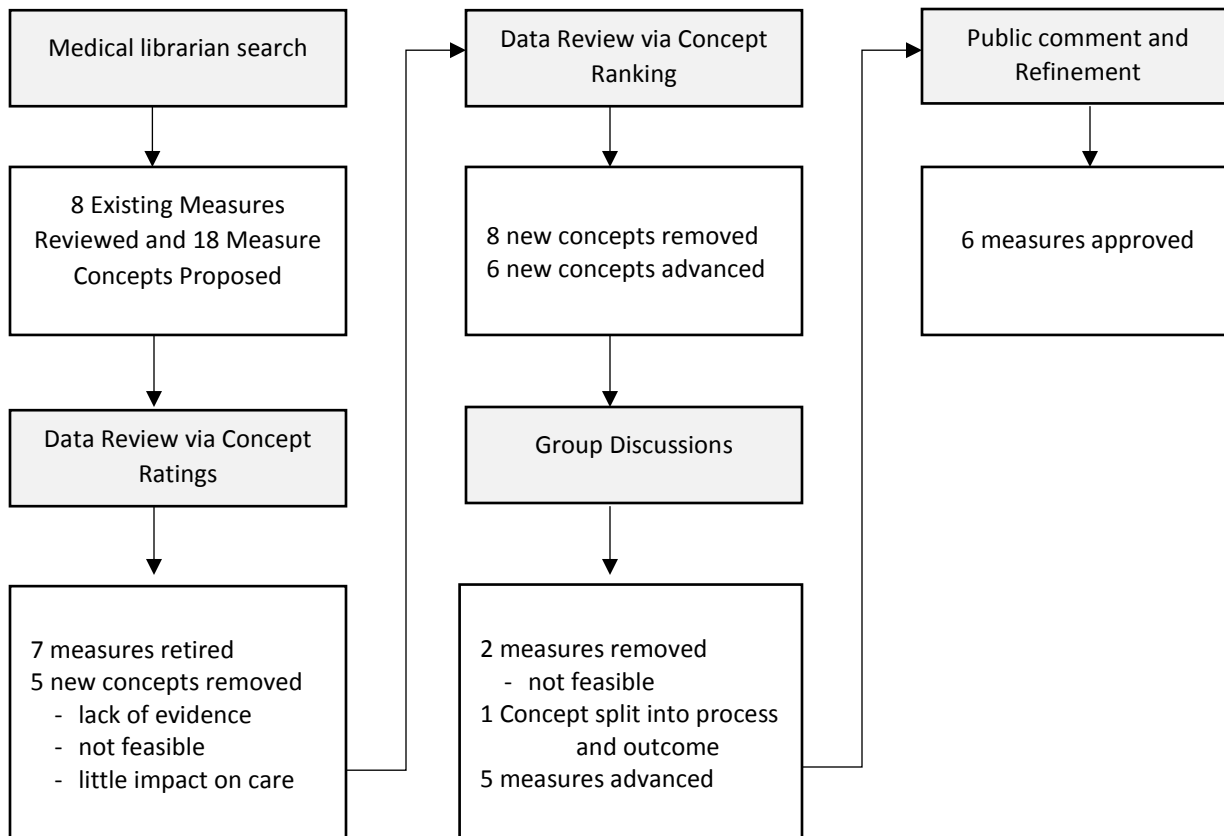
Medical librarian search

8 Existing Measures Reviewed and 18 Measure Concepts Proposed

Data Review via Concept Ratings

7 measures retired
5 new concepts removed
- lack of evidence
- not feasible
- little impact on care

Data Review via Concept Ranking

8 new concepts removed
6 new concepts advanced

Group Discussions

2 measures removed
- not feasible
1 Concept split into process and outcome
5 measures advanced

Public comment and Refinement

6 measures approved